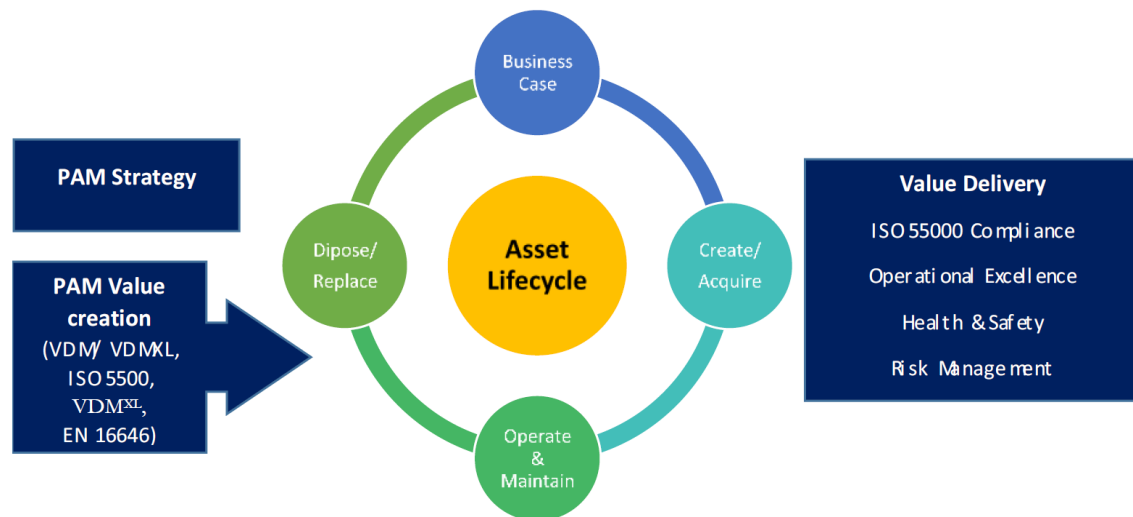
PAM Strategy

PAM Value creation (VDM/ VDMXL, ISO 5500, VDM$^{XL}$, EN 16646)

Business Case

Create/ Acquire

Operate & Maintain

Dipose/ Replace

Asset Lifecycle

Value Delivery

ISO 55000 Compliance

Operational Excellence

Health & Safety

Risk Management